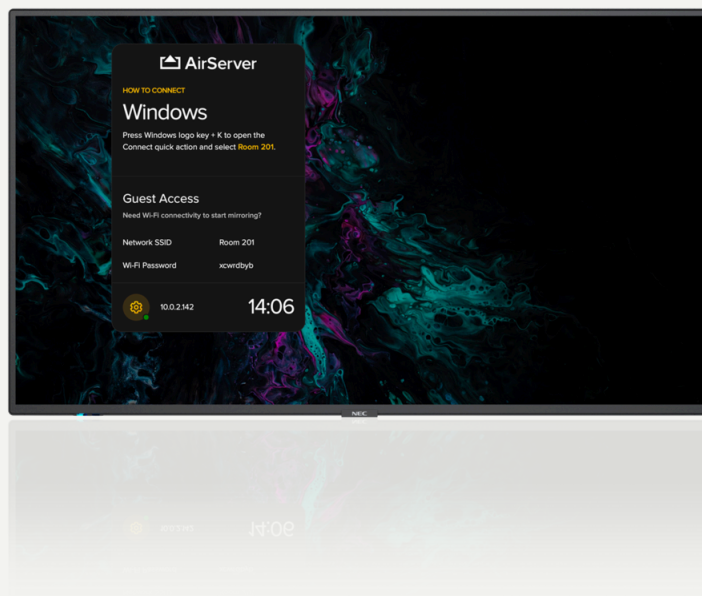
AirServer

HOW TO CONNECT

Windows

Press Windows logo key + K to open the Connect quick action and select Room 201.

Guest Access

Need Wi-Fi connectivity to start mirroring?

| Network SSID | Room 201 |
|---|---|
| Wi-Fi Password | xcwrdbyb |

10.0.2.142

14:06

NEC